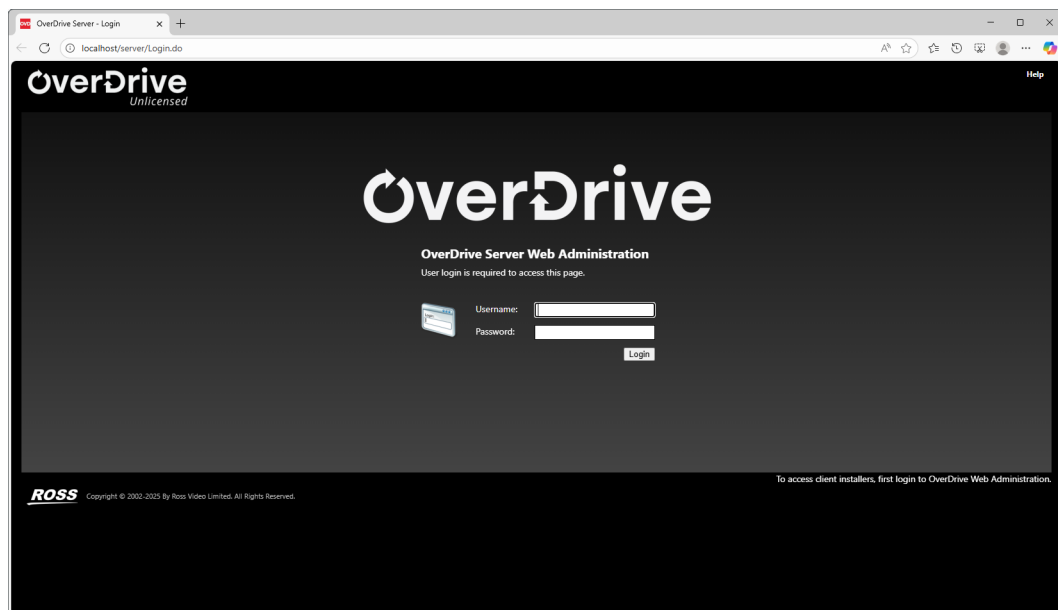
OverDrive Server - Login

localhost/server/Login.do

OverDrive
Unlicensed

Help

OverDrive

OverDrive Server Web Administration
User login is required to access this page.

Username:
Password:
Login

To access client installers, first login to OverDrive Web Administration.

ROSS Copyright © 2002-2025 By Ross Video Limited. All Rights Reserved.